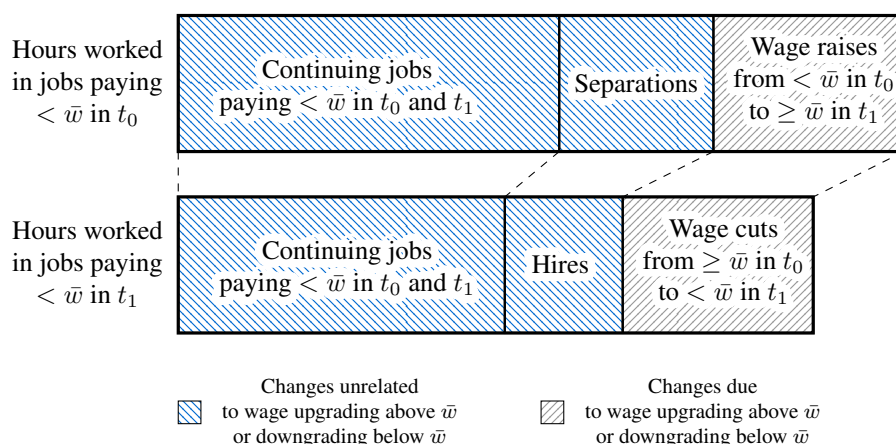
Hours worked in jobs paying $< \bar{w}$ in $t_0$

Continuing jobs paying $< \bar{w}$ in $t_0$ and $t_1$

Separations

Wage raises from $< \bar{w}$ in $t_0$ to $\geq \bar{w}$ in $t_1$

Hours worked in jobs paying $< \bar{w}$ in $t_1$

Continuing jobs paying $< \bar{w}$ in $t_0$ and $t_1$

Hires

Wage cuts from $\geq \bar{w}$ in $t_0$ to $< \bar{w}$ in $t_1$

Changes unrelated to wage upgrading above $\bar{w}$ or downgrading below $\bar{w}$

Changes due to wage upgrading above $\bar{w}$ or downgrading below $\bar{w}$